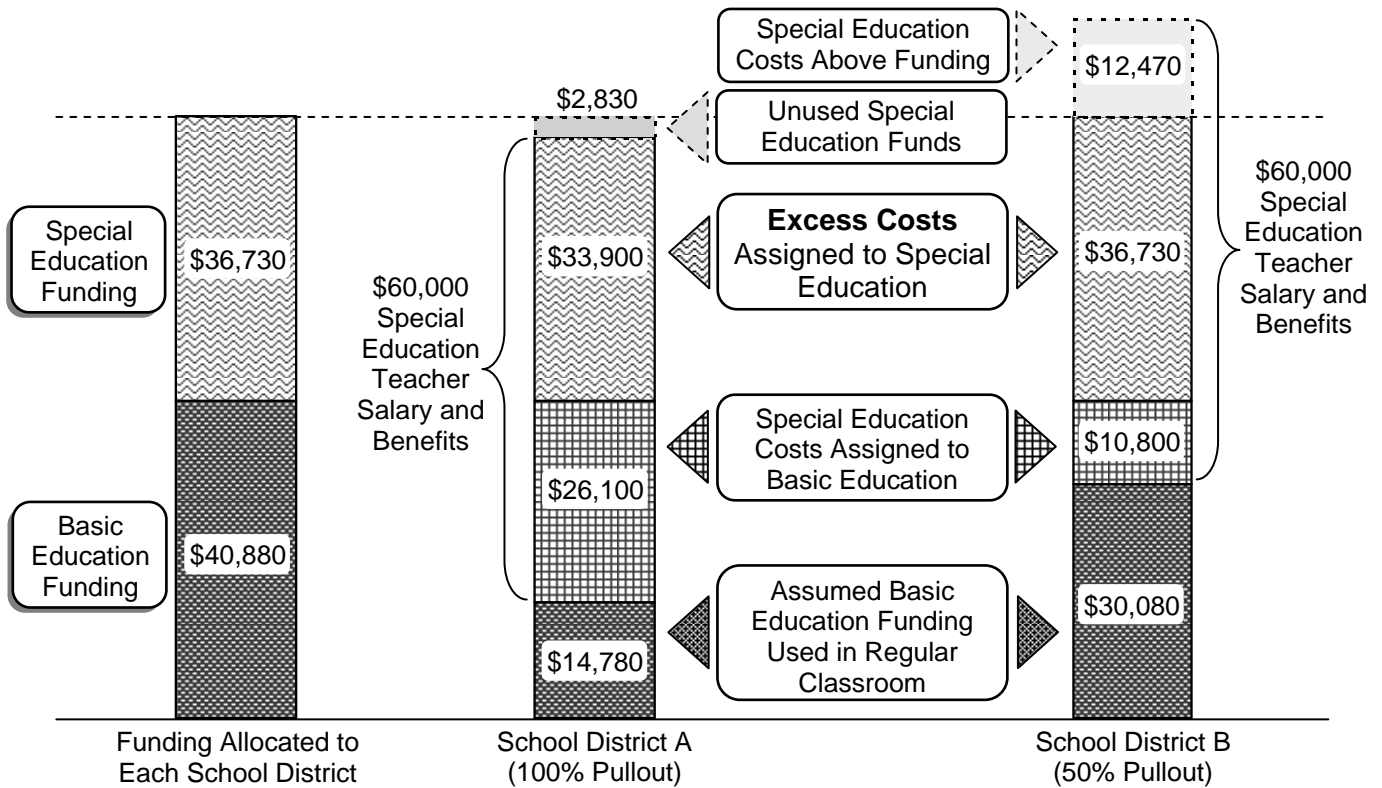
Special Education Costs Above Funding

$12,470

$2,830

Unused Special Education Funds

$60,000 Special Education Teacher Salary and Benefits

Special Education Funding

$36,730

$60,000 Special Education Teacher Salary and Benefits

$33,900

**Excess Costs** Assigned to Special Education

$36,730

Special Education Costs Assigned to Basic Education

$10,800

$26,100

Basic Education Funding

$40,880

Assumed Basic Education Funding Used in Regular Classroom

$30,080

$14,780

Funding Allocated to Each School District

School District A (100% Pullout)

School District B (50% Pullout)